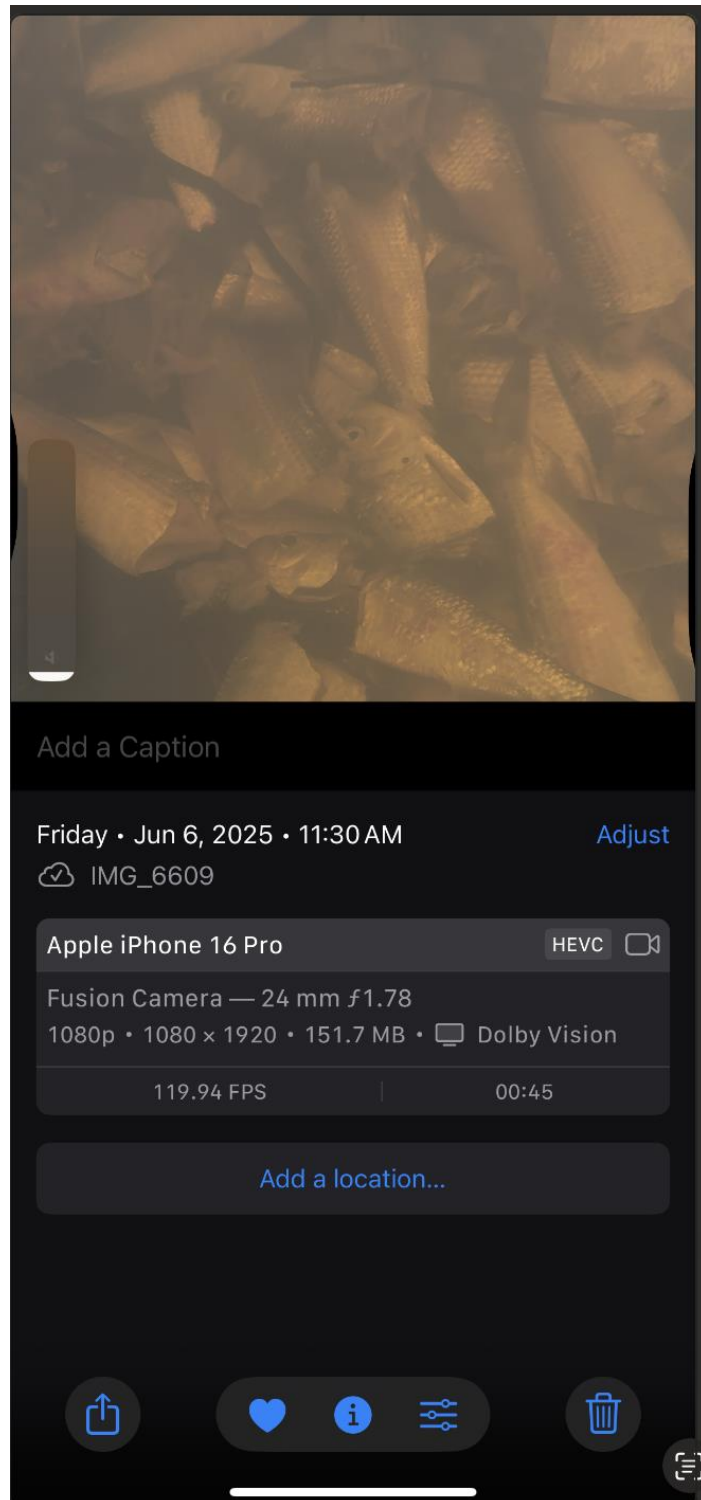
Add a Caption

Friday • Jun 6, 2025 • 11:30 AM
Adjust

IMG_6609

Apple iPhone 16 Pro
HEVC

Fusion Camera — 24 mm ƒ1.78
1080p • 1080 × 1920 • 151.7 MB • Dolby Vision

| 119.94 FPS | 00:45 |
|---|---|

Add a location...